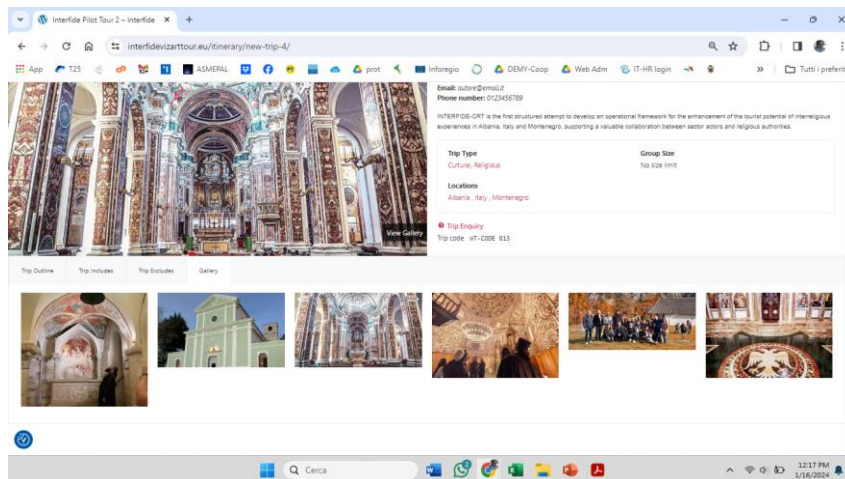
Interfide Pilot Tour 2 – Interfide ×

interfidevizarttour.eu/itinerary/new-trip-4/

App T25 ASMEPAL prot Inforegio DEMY-Coop Web Adm IT-HR login » Tutti i preferiti

Email: autore@email.it
Phone number: 0123456789

INTERFIDE-CRT is the first structured attempt to develop an operational framework for the enhancement of the tourist potential of interreligious experiences in Albania, Italy and Montenegro, supporting a valuable collaboration between sector actors and religious authorities.

Trip Type
Culture, Religious

Group Size
No size limit

Locations
Albania, Italy, Montenegro

View Gallery

Trip Enquiry
Trip code IIT-CODE 813

Trip Outline | Trip Includes | Trip Excludes | Gallery

Cerca

12:17 PM
1/16/2024